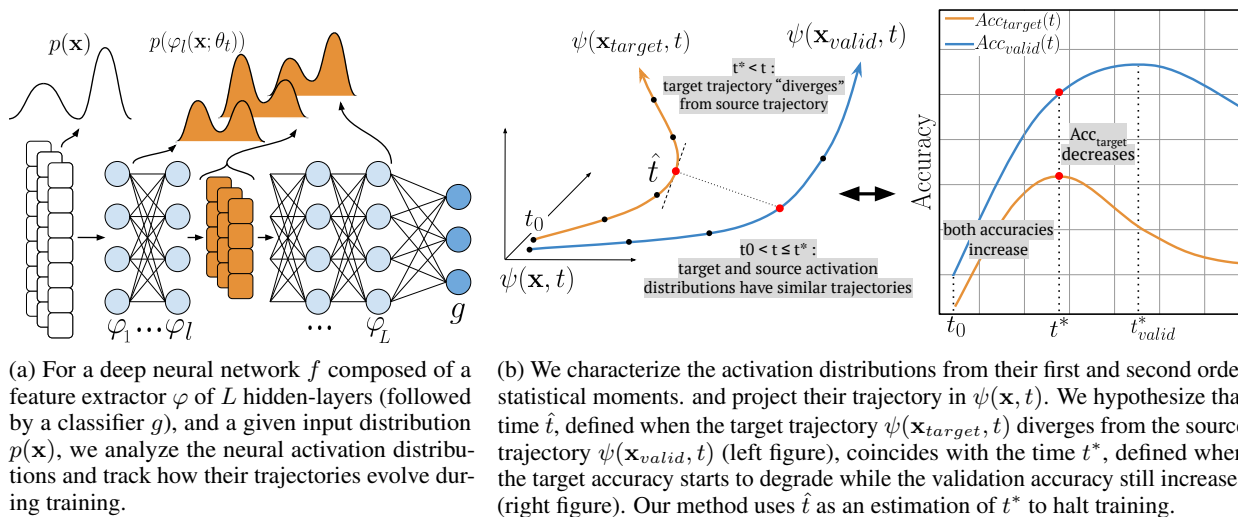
$p(\mathbf{x})$

$p(\varphi_l(\mathbf{x};\theta_t))$

$\varphi_1 \cdots \varphi_l$

$\cdots$

$\varphi_L$

$g$

$\psi(\mathbf{x}_{target}, t)$

$\psi(\mathbf{x}_{valid}, t)$

t* < t :
target trajectory "diverges" from source trajectory

$\hat{t}$

$t_0$

$\psi(\mathbf{x}, t)$

t0 < t ≤ t* :
target and source activation distributions have similar trajectories

$Acc_{target}(t)$
$Acc_{valid}(t)$

Accuracy

Acc$_{target}$ decreases

both accuracies increase

$t_0$ $t^*$ $t^*_{valid}$

(a) For a deep neural network $f$ composed of a feature extractor $\varphi$ of $L$ hidden-layers (followed by a classifier $g$), and a given input distribution $p(\mathbf{x})$, we analyze the neural activation distributions and track how their trajectories evolve during training.

(b) We characterize the activation distributions from their first and second orde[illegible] statistical moments. and project their trajectory in $\psi(\mathbf{x}, t)$. We hypothesize tha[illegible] time $\hat{t}$, defined when the target trajectory $\psi(\mathbf{x}_{target}, t)$ diverges from the source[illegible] trajectory $\psi(\mathbf{x}_{valid}, t)$ (left figure), coincides with the time $t^*$, defined whe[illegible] the target accuracy starts to degrade while the validation accuracy still increase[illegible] (right figure). Our method uses $\hat{t}$ as an estimation of $t^*$ to halt training.